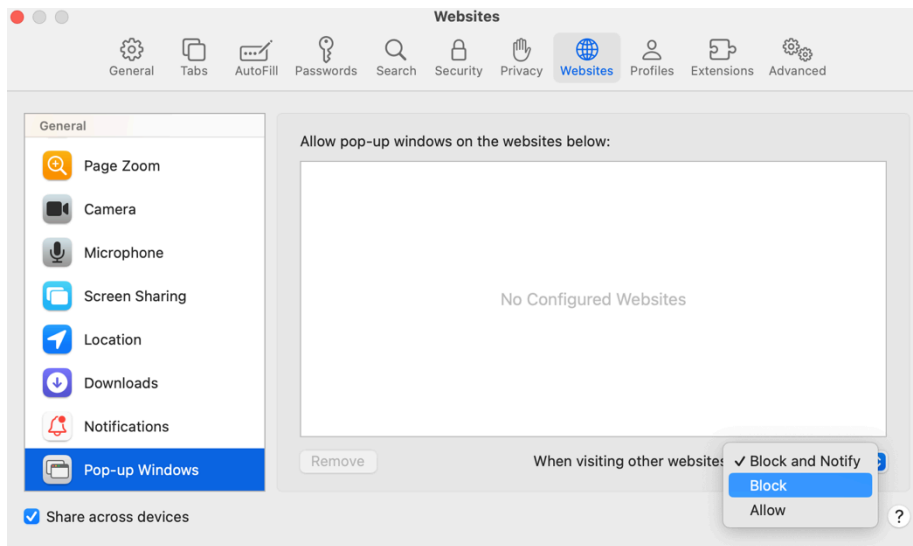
Websites

General Tabs AutoFill Passwords Search Security Privacy Websites Profiles Extensions Advanced

General

Page Zoom

Camera

Microphone

Screen Sharing

Location

Downloads

Notifications

Pop-up Windows

Allow pop-up windows on the websites below:

No Configured Websites

Remove

When visiting other websites

✓ Block and Notify

Block

Allow

Share across devices

?